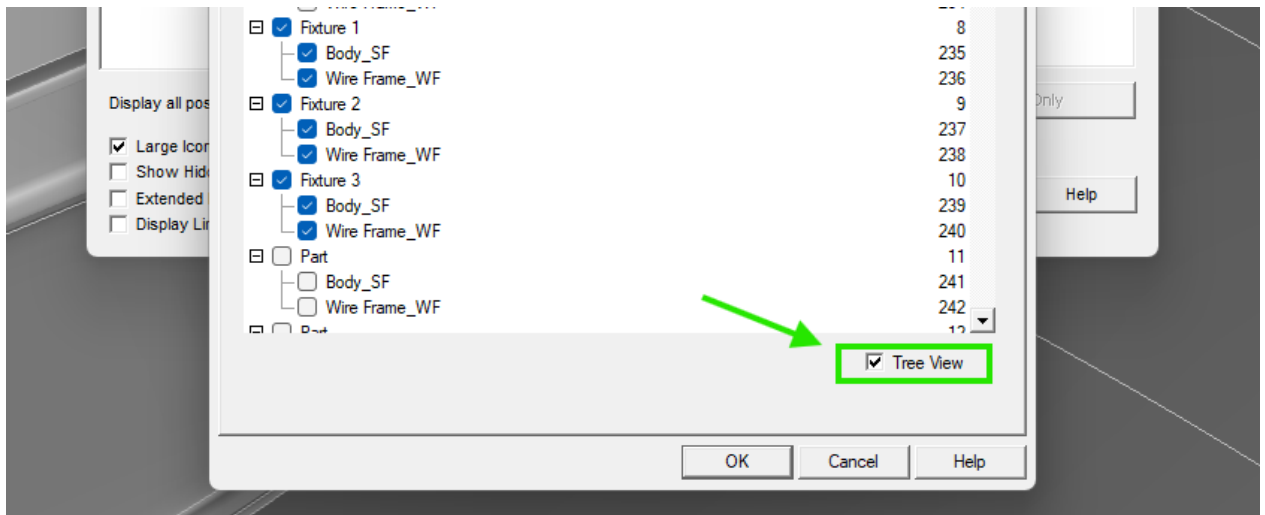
Display all pos
Large Icon
Show Hid
Extended
Display Lin
Only
Help
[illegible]
Fixture 1 8
Body_SF 235
Wire Frame_WF 236
Fixture 2 9
Body_SF 237
Wire Frame_WF 238
Fixture 3 10
Body_SF 239
Wire Frame_WF 240
Part 11
Body_SF 241
Wire Frame_WF 242
Part 12
Tree View
OK
Cancel
Help